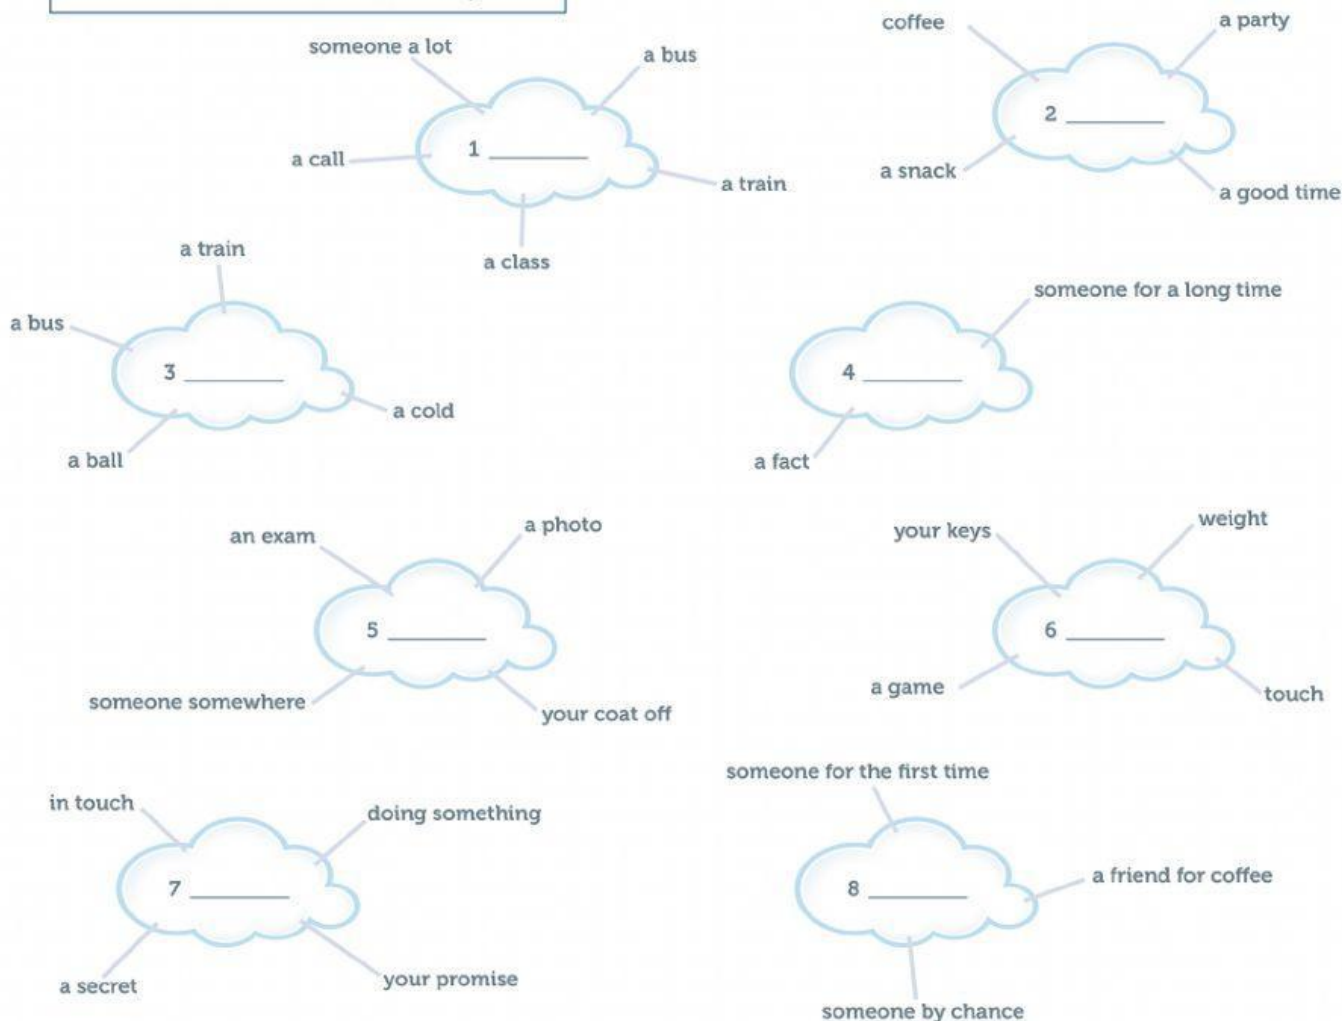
someone a lot
a bus
a call
1 ________
a train
a class

coffee
a party
2 ________
a snack
a good time

a train
a bus
3 ________
a cold
a ball

someone for a long time
4 ________
a fact

an exam
a photo
5 ________
someone somewhere
your coat off

your keys
weight
6 ________
a game
touch

in touch
doing something
7 ________
a secret
your promise

someone for the first time
8 ________
a friend for coffee
someone by chance